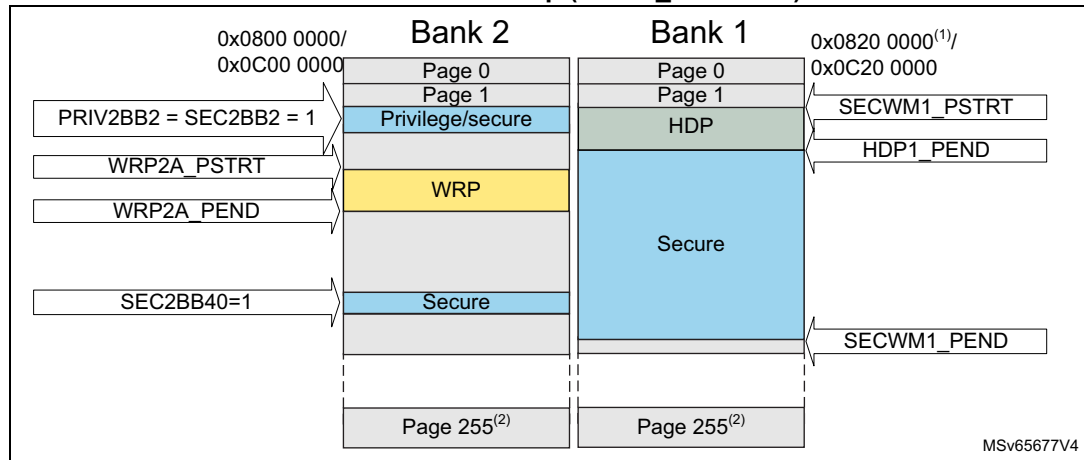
0x0800 0000/
0x0C00 0000

Bank 2

Bank 1

0x0820 0000$^{(1)}$/
0x0C20 0000

Page 0

Page 1

Privilege/secure

WRP

Secure

Page 255$^{(2)}$

Page 0

Page 1

HDP

Secure

Page 255$^{(2)}$

PRIV2BB2 = SEC2BB2 = 1

WRP2A_PSTRT

WRP2A_PEND

SEC2BB40=1

SECWM1_PSTRT

HDP1_PEND

SECWM1_PEND

MSv65677V4